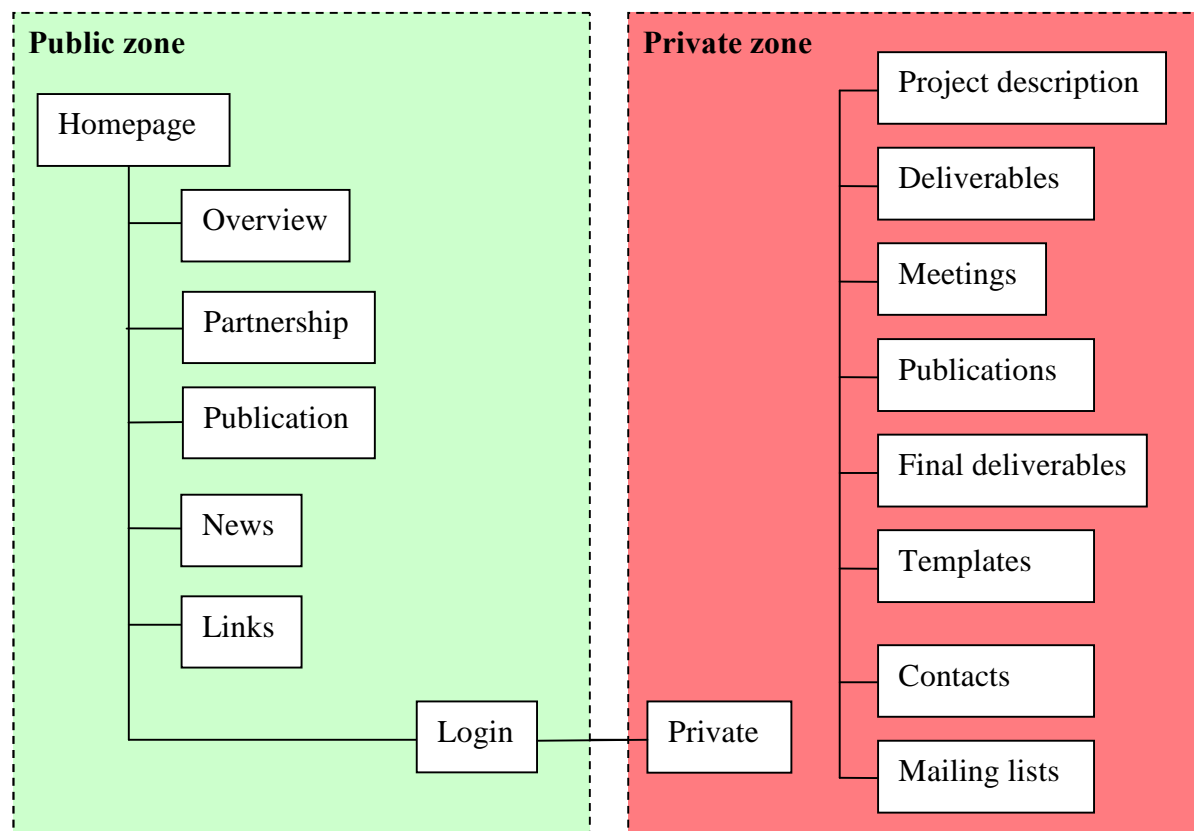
Public zone

Homepage

Overview

Partnership

Publication

News

Links

Login

Private zone

Project description

Deliverables

Meetings

Publications

Final deliverables

Templates

Contacts

Mailing lists

Private